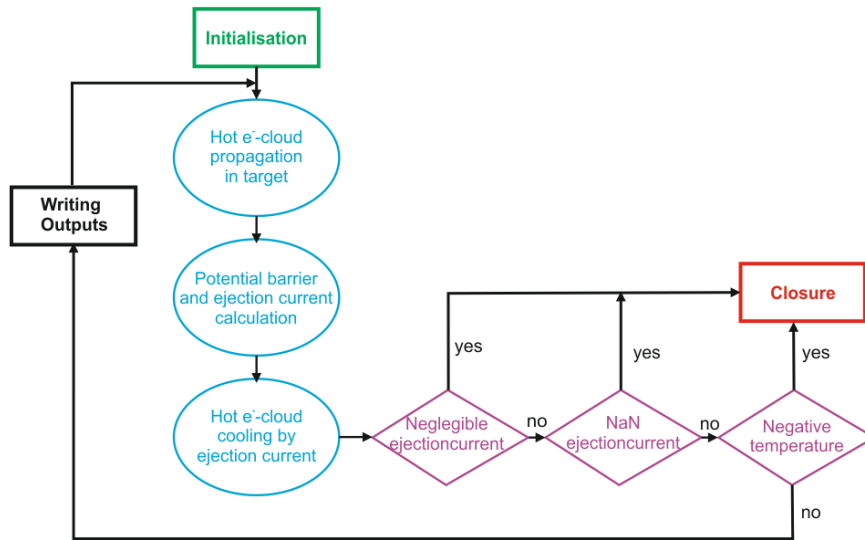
Initialisation

Hot e$^-$-cloud propagation in target

Potential barrier and ejection current calculation

Hot e$^-$-cloud cooling by ejection current

Writing Outputs

Neglegible ejectioncurrent

no

NaN ejectioncurrent

no

Negative temperature

yes

yes

yes

Closure

no